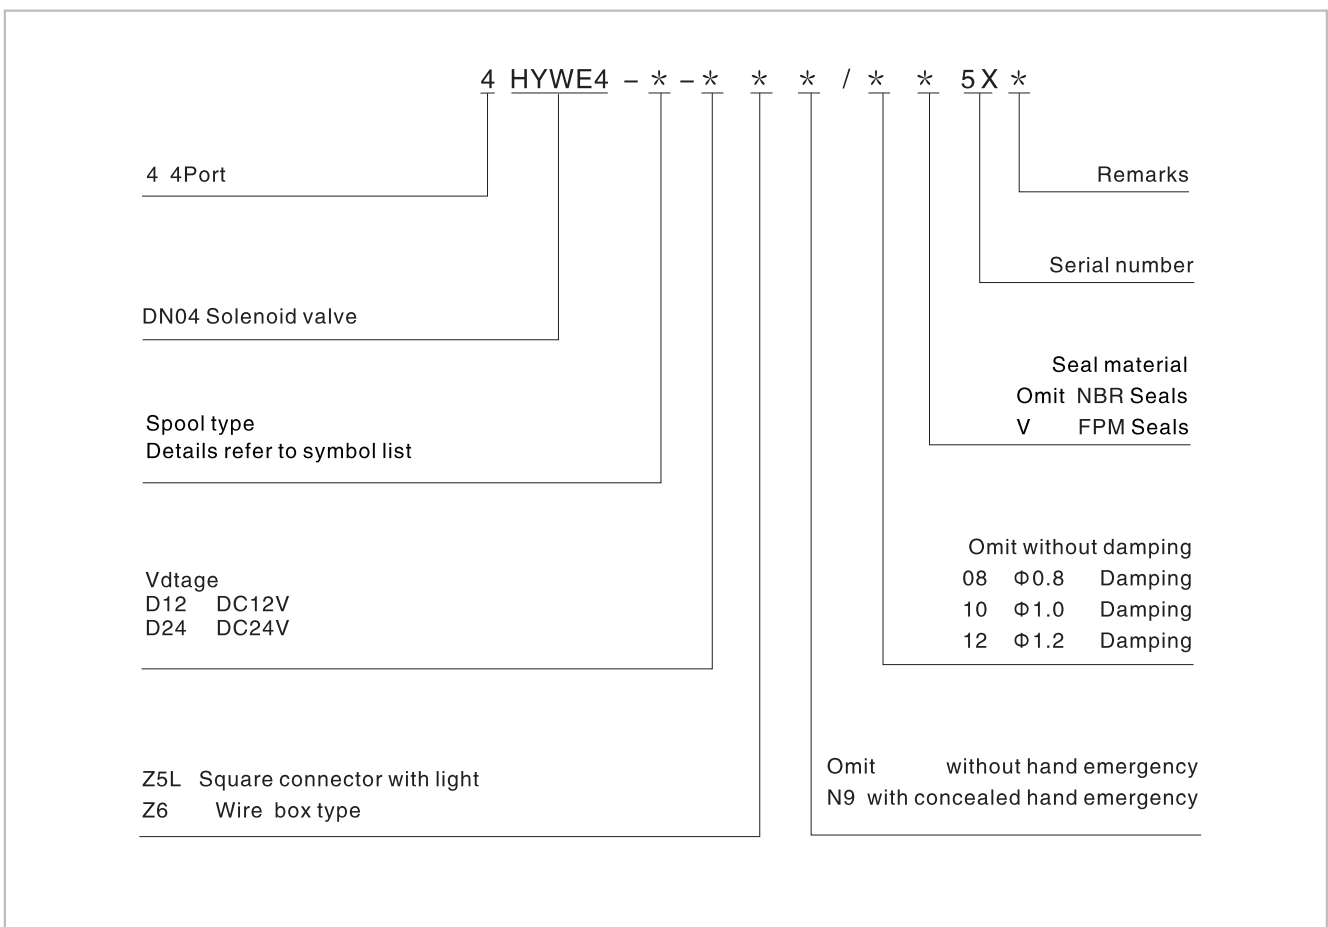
4 HYWE4 – * – * * * / * * 5X *

4 4Port

Remarks

Serial number

DN04 Solenoid valve

Seal material
Omit NBR Seals
V FPM Seals

Spool type
Details refer to symbol list

Omit without damping
08 Φ0.8 Damping
10 Φ1.0 Damping
12 Φ1.2 Damping

Vdtage
D12 DC12V
D24 DC24V

Z5L Square connector with light
Z6 Wire box type

Omit without hand emergency
N9 with concealed hand emergency